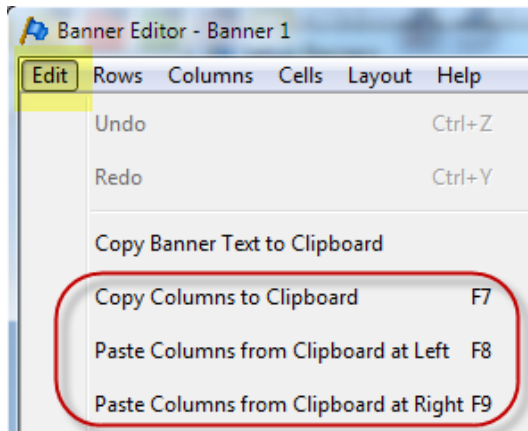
Banner Editor - Banner 1

Edit Rows Columns Cells Layout Help

Undo Ctrl+Z

Redo Ctrl+Y

Copy Banner Text to Clipboard

Copy Columns to Clipboard F7

Paste Columns from Clipboard at Left F8

Paste Columns from Clipboard at Right F9